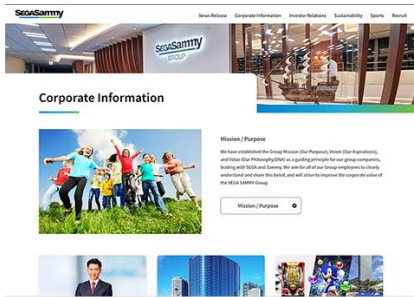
SEGASammy

News Release Corporate Information Investor Relations Sustainability Sports Recruit

SEGASammy GROUP

Corporate Information

Mission / Purpose

We have established the Group Mission (Our Purpose), Vision (Our Aspirations), and Value (Our Philosophy/DNA) as a guiding principle for our group companies, leading with SEGA and Sammy. We aim for all of our Group employees to clearly understand and share this belief, and will strive to improve the corporate value of the SEGA SAMMY Group.

Mission / Purpose